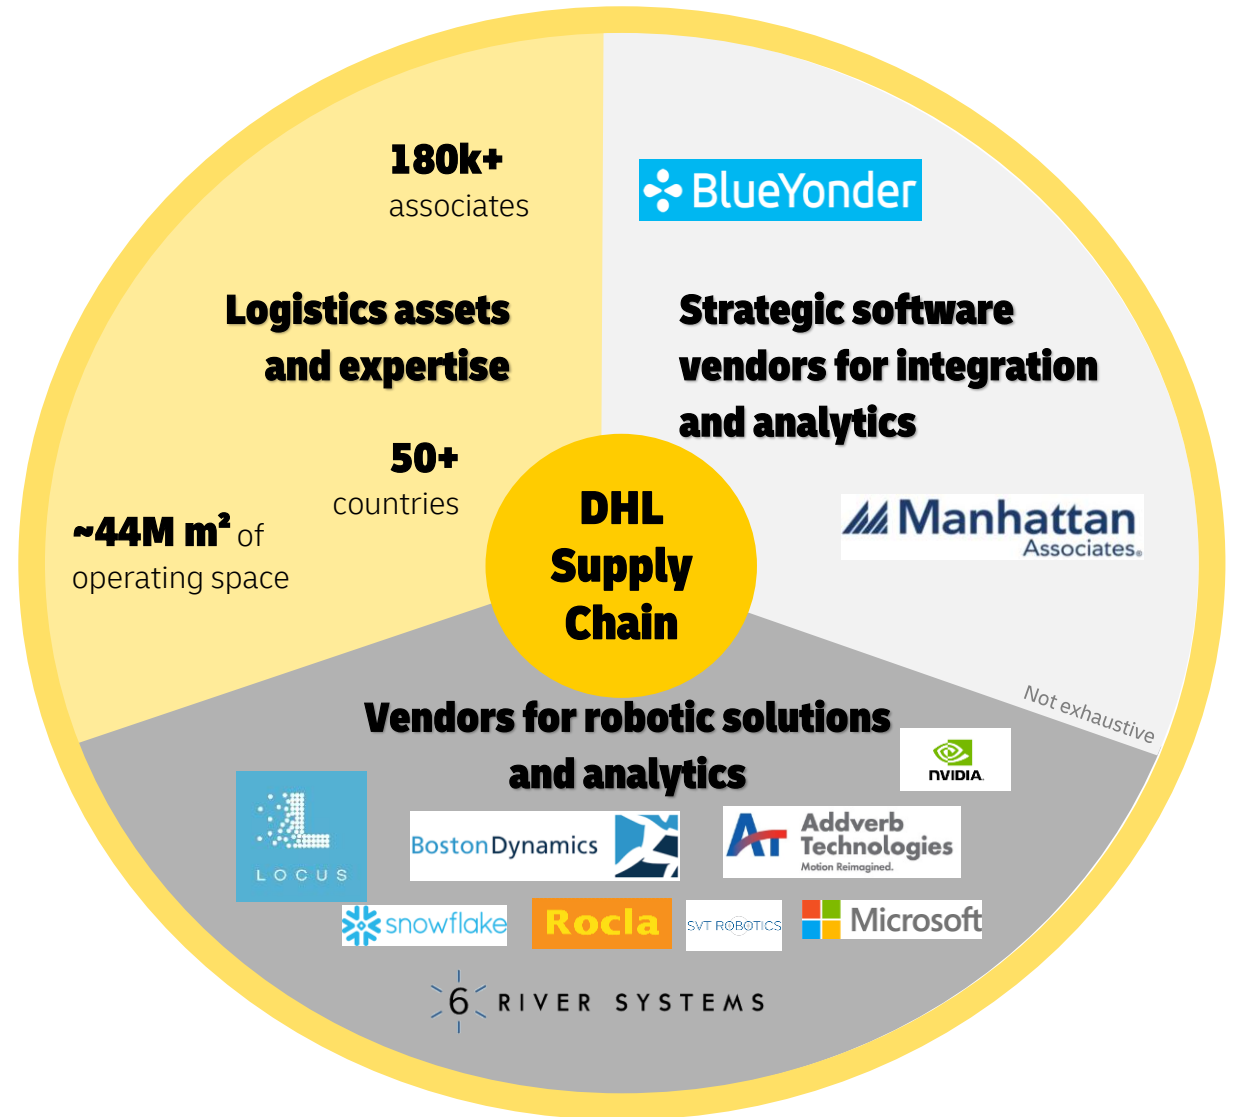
180k+
associates

Logistics assets and expertise

50+
countries

~44M m² of
operating space

BlueYonder

Strategic software vendors for integration and analytics

Manhattan Associates

DHL Supply Chain

Not exhaustive

Vendors for robotic solutions and analytics

NVIDIA

LOCUS

BostonDynamics

Addverb Technologies
Motion Reimagined.

snowflake

Rocla

SVT ROBOTICS

Microsoft

6 RIVER SYSTEMS